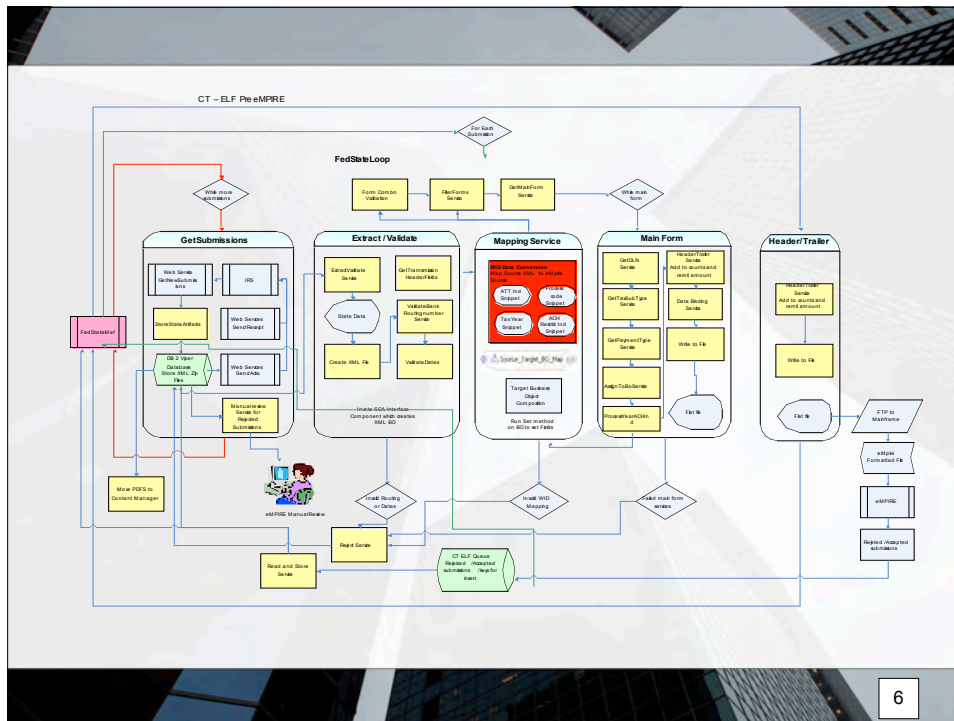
CT – ELF Pre eMPIRE

For Each Submission

FedStateLoop

While more submissions

Form Combo Validation

FilterForms Service

GetMainForm Service

While main form

GetSubmissions

Web Services GetNewSubmissions

IRS

StoreStateArtifacts

Web Services SendReceipt

DB 2 Viper Database Store XML Zip Files

Web Services SendAcks

FedStateMef

ManualReview Service for Rejected Submissions

Extract / Validate

ExtractValidate Service

GetTransmission HeaderFields

State Data

ValidateBank Routingnumber Service

Create XML File

ValidateDates

Invoke SOA Interface Component which creates XML BO

Mapping Service

WID Data Conversion Map Source XML to eMpire Source

ATT Ind Snippet

Preparer code Snippet

Tax Year Snippet

ACH Remit Ind Snippet

Source_Target_BO_Map

Target Business Object Composition

Run Set method on BO to set Fields

Main Form

GetDLN Service

HeaderTrailer Service Add to counts and remit amount

GetTaxSubType Service

Data Binding Service

GetPaymentType Service

Write to File

AssignToBoService

ProcessYearACHInd

Flat file

Header/Trailer

HeaderTrailer Service Add to counts and remit amount

Write to File

Flat file

FTP to Mainframe

eMpire Formatted File

eMPIRE

Rejected /Accepted submissions

Move PDFS to Content Manager

eMPIRE ManualReview

Invalid Routing or Dates

Invalid WID Mapping

Failed main form services

Reject Service

Read and Store Service

CT ELF Queue Rejected /Accepted submissions /keys for insert

6